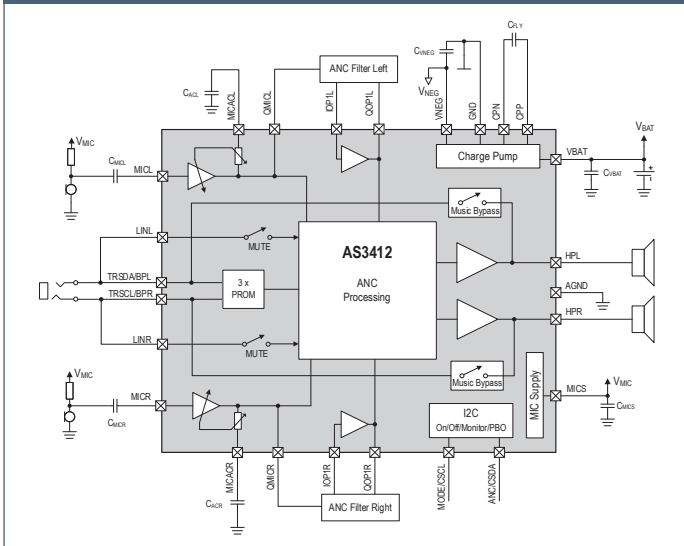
ANC Filter Left

$C_{ACL}$

MICACL

QMICL

IOP1L

QOP1L

$C_{VNEG}$

$V_{NEG}$

VNEG

GND

CPN

CPP

$C_{FLY}$

$V_{MIC}$

$C_{MICL}$

MICL

Charge Pump

VBAT

$V_{BAT}$

$C_{VBAT}$

Music Bypass

LINL

MUTE

AS3412

TRSDA/BPL

3 x PROM

ANC Processing

HPL

AGND

TRSCL/BPR

HPR

LINR

MUTE

Music Bypass

MIC Supply

$V_{MIC}$

MICS

$V_{MIC}$

MICR

$C_{MICR}$

$C_{MICS}$

I2C
On/Off/Monitor/PBO

MICACR

QMICR

IOP1R

QOP1R

MODE/CSCL

ANC/CSDA

$C_{ACR}$

ANC Filter Right